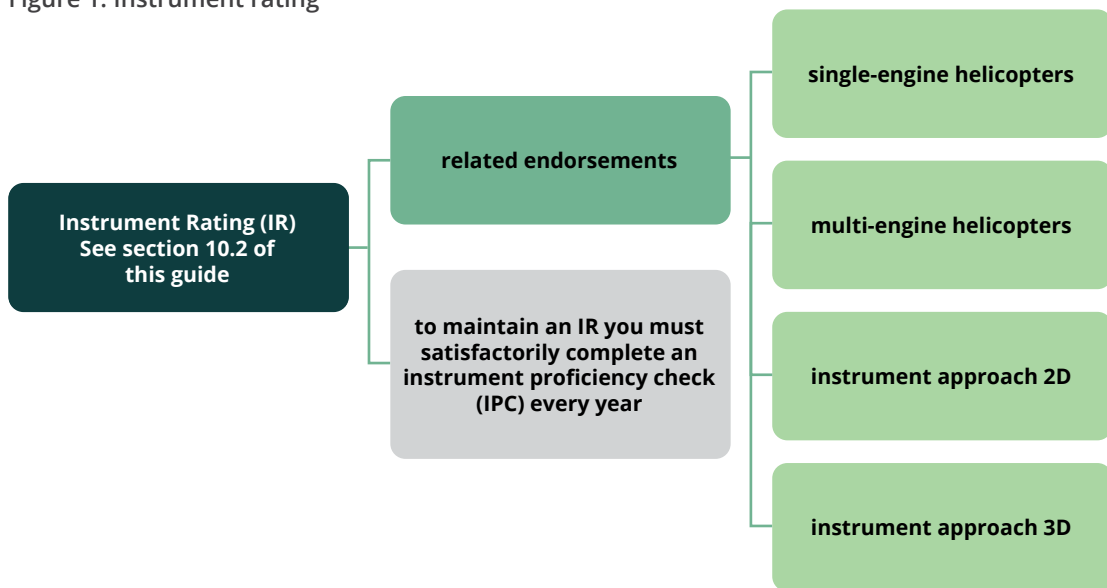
Figure 1: Instrument rating

Instrument Rating (IR) See section 10.2 of this guide

related endorsements

to maintain an IR you must satisfactorily complete an instrument proficiency check (IPC) every year

single-engine helicopters

multi-engine helicopters

instrument approach 2D

instrument approach 3D